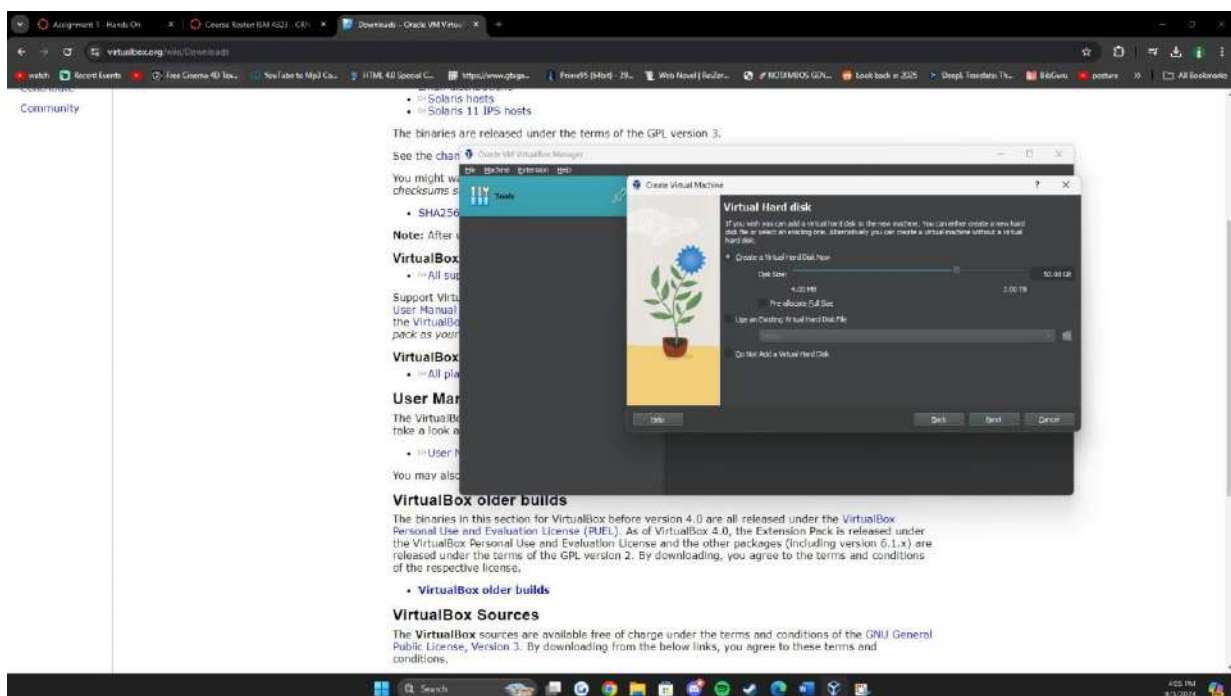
Assignment 1 - Hands On
Course Roster ISAM 4223 - CRN
Downloads – Oracle VM Virtual
virtualbox.org/wiki/Downloads
watch  Recent Events  Free Cinema 4D Tex...  YouTube to Mp3 Co...  HTML 4.0 Special C...  https://www.gbgs...  Prime95 (64bit) - 29...  Web Novel | ReaZer...  NOTUMBOS GEN...  Look back in 2025  DeepL Translate: Th...  BibGuru  posture  All Bookmarks

Community

• Solaris hosts
• Solaris 11 IPS hosts

The binaries are released under the terms of the GPL version 3.

See the chan

You might w
checksums s

• SHA256

Note: After

VirtualBox

• All su

Support Virtu
User Manual
the VirtualBo
pack as your

VirtualBox

• All pla

User Man

The VirtualB
take a look a

• User

You may also

Oracle VM VirtualBox Manager
File Machine Extension Help
Tools

Create Virtual Machine
Virtual Hard disk
If you wish you can add a virtual hard disk to the new machine. You can either create a new hard disk file or select an existing one. Alternatively you can create a virtual machine without a virtual hard disk.
Create a Virtual Hard Disk Now
Disk Size:
50.00 GB
4.00 MB
2.00 TB
Pre-allocate Full Size
Use an Existing Virtual Hard Disk File
Do Not Add a Virtual Hard Disk
Help
Back
Next
Cancel

VirtualBox older builds

The binaries in this section for VirtualBox before version 4.0 are all released under the VirtualBox Personal Use and Evaluation License (PUEL). As of VirtualBox 4.0, the Extension Pack is released under the VirtualBox Personal Use and Evaluation License and the other packages (including version 6.1.x) are released under the terms of the GPL version 2. By downloading, you agree to the terms and conditions of the respective license.

• VirtualBox older builds

VirtualBox Sources

The VirtualBox sources are available free of charge under the terms and conditions of the GNU General Public License, Version 3. By downloading from the below links, you agree to these terms and conditions.

Search
4:05 PM
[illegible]